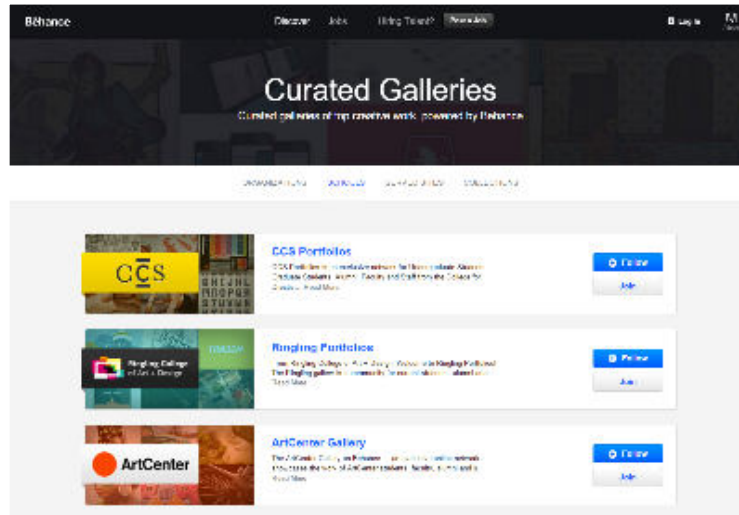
Behance

Discover Jobs Hiring Talent? Post a Job

Log In

Curated Galleries

Curated galleries of top creative work, powered by Behance

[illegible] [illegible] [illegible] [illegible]

CCS

CCS Portfolios

CCS Portfolios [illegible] Read More

Follow

Join

Ringling College of Art + Design

Ringling Portfolios

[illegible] Read More

Follow

Join

ArtCenter

ArtCenter Gallery

The ArtCenter Gallery on Behance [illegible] Read More

Follow

Join